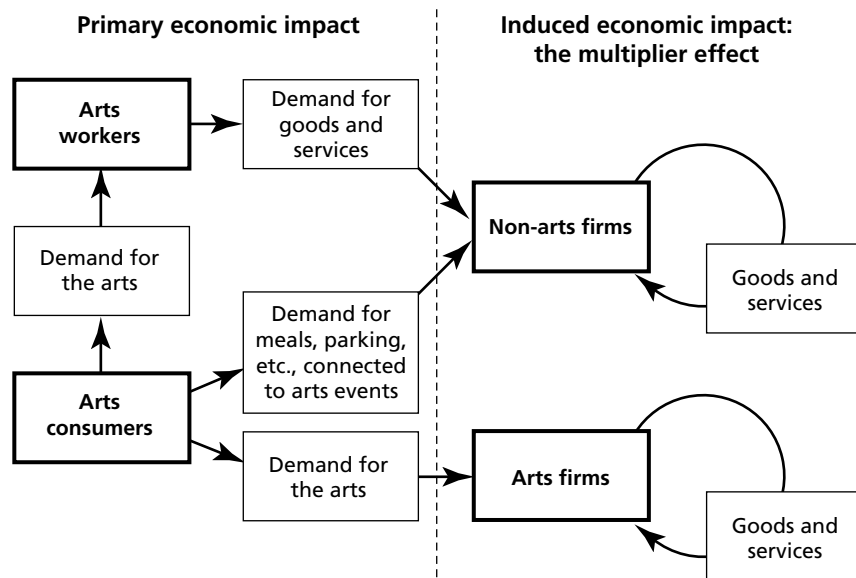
Primary economic impact

Induced economic impact: the multiplier effect

Arts workers

Demand for goods and services

Non-arts firms

Goods and services

Demand for the arts

Demand for meals, parking, etc., connected to arts events

Arts consumers

Demand for the arts

Arts firms

Goods and services